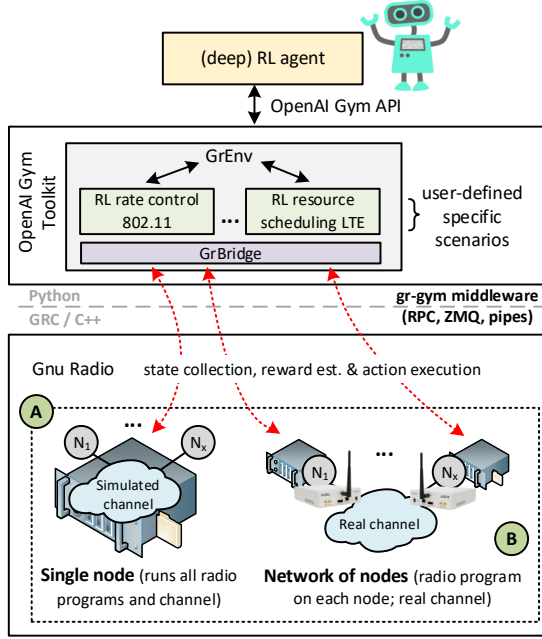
(deep) RL agent

OpenAI Gym API

OpenAI Gym Toolkit

GrEnv

RL rate control 802.11

...

RL resource scheduling LTE

user-defined specific scenarios

GrBridge

Python

GRC / C++

gr-gym middleware (RPC, ZMQ, pipes)

Gnu Radio

state collection, reward est. & action execution

A

...

$N_1$

$N_x$

Simulated channel

$N_1$

...

$N_x$

Real channel

B

Single node (runs all radio programs and channel)

Network of nodes (radio program on each node; real channel)